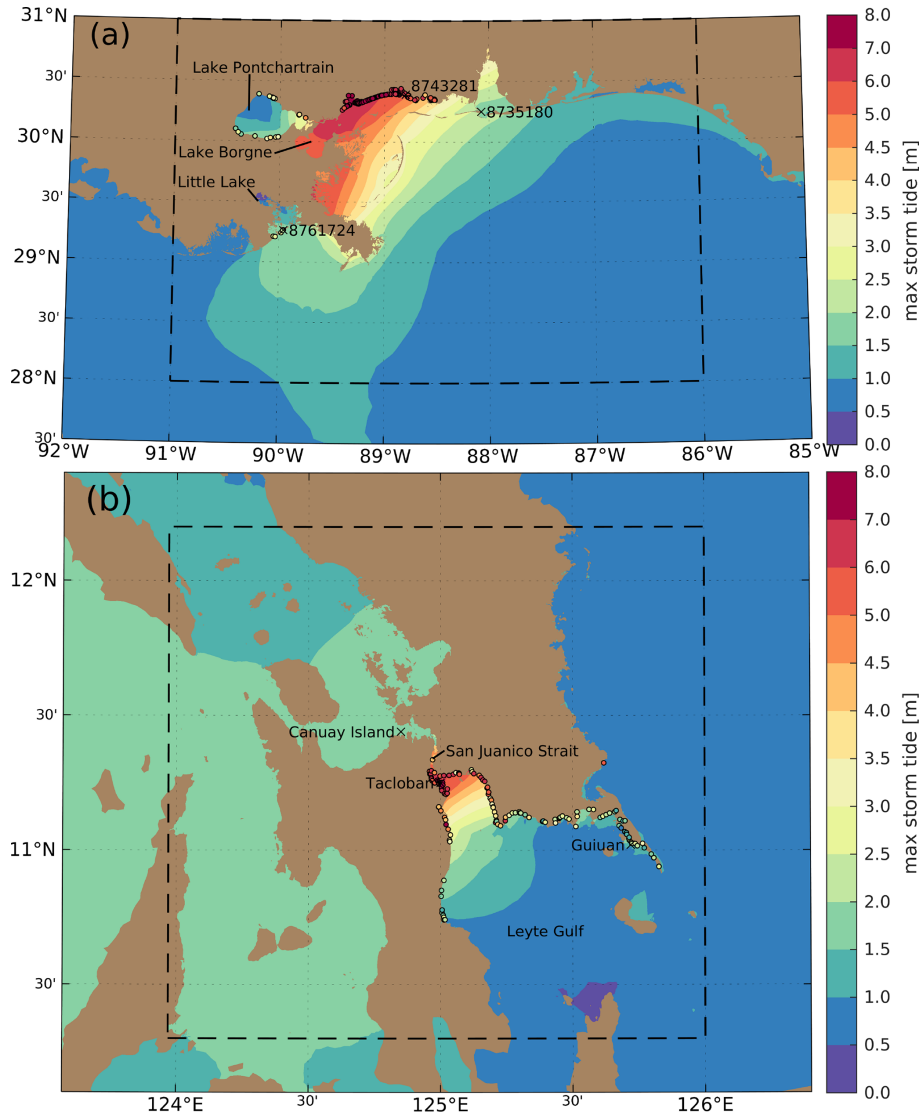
(a)

31°N
30'
30°N
30'
29°N
30'
28°N
30'

92°W 91°W 90°W 89°W 88°W 87°W 86°W 85°W

Lake Pontchartrain
8743281
8735180
Lake Borgne
Little Lake
8761724

8.0
7.0
6.0
5.0
4.5
4.0
3.5
3.0
2.5
2.0
1.5
1.0
0.5
0.0
max storm tide [m]

(b)

12°N
30'
11°N
30'

124°E 30' 125°E 30' 126°E

Canuay Island
San Juanico Strait
Tacloban
Guiuan
Leyte Gulf

8.0
7.0
6.0
5.0
4.5
4.0
3.5
3.0
2.5
2.0
1.5
1.0
0.5
0.0
max storm tide [m]